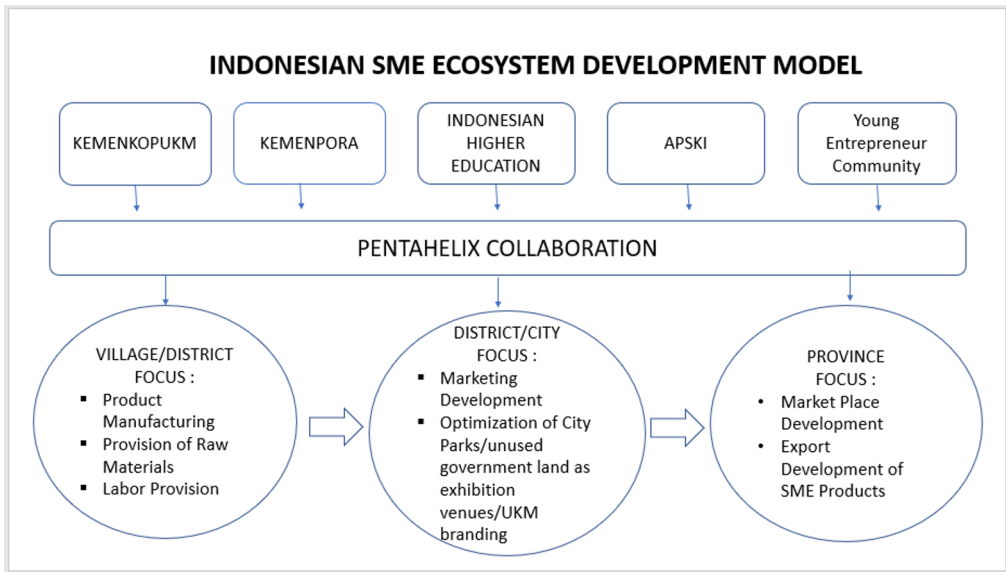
INDONESIAN SME ECOSYSTEM DEVELOPMENT MODEL

KEMENKOPUKM

KEMENPORA

INDONESIAN HIGHER EDUCATION

APSKI

Young Entrepreneur Community

PENTAHELIX COLLABORATION

VILLAGE/DISTRICT FOCUS :
- Product Manufacturing
- Provision of Raw Materials
- Labor Provision

DISTRICT/CITY FOCUS :
- Marketing Development
- Optimization of City Parks/unused government land as exhibition venues/UKM branding

PROVINCE FOCUS :
- Market Place Development
- Export Development of SME Products